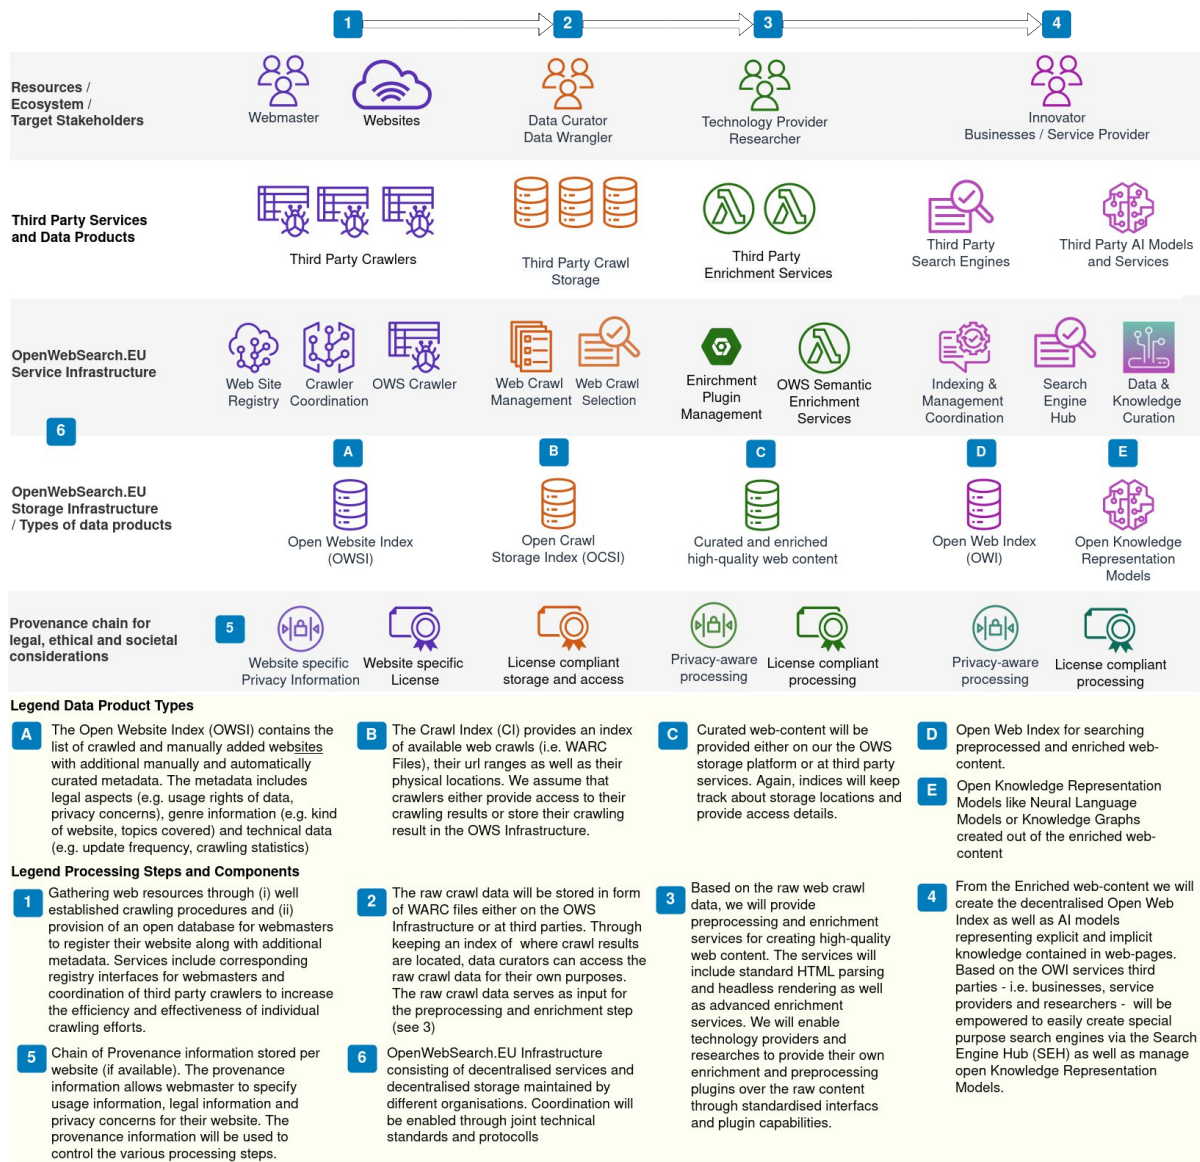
1 2 3 4

Resources / Ecosystem / Target Stakeholders

Webmaster

Websites

Data Curator Data Wrangler

Technology Provider Researcher

Innovator Businesses / Service Provider

Third Party Services and Data Products

Third Party Crawlers

Third Party Crawl Storage

Third Party Enrichment Services

Third Party Search Engines

Third Party AI Models and Services

OpenWebSearch.EU Service Infrastructure

Web Site Registry

Crawler Coordination

OWS Crawler

Web Crawl Management

Web Crawl Selection

Enrichment Plugin Management

OWS Semantic Enrichment Services

Indexing & Management Coordination

Search Engine Hub

Data & Knowledge Curation

6

A B C D E

OpenWebSearch.EU Storage Infrastructure / Types of data products

Open Website Index (OWSI)

Open Crawl Storage Index (OCSI)

Curated and enriched high-quality web content

Open Web Index (OWI)

Open Knowledge Representation Models

Provenance chain for legal, ethical and societal considerations

5

Website specific Privacy Information

Website specific License

License compliant storage and access

Privacy-aware processing

License compliant processing

Privacy-aware processing

License compliant processing

Legend Data Product Types

A The Open Website Index (OWSI) contains the list of crawled and manually added websites with additional manually and automatically curated metadata. The metadata includes legal aspects (e.g. usage rights of data, privacy concerns), genre information (e.g. kind of website, topics covered) and technical data (e.g. update frequency, crawling statistics)

B The Crawl Index (CI) provides an index of available web crawls (i.e. WARC Files), their url ranges as well as their physical locations. We assume that crawlers either provide access to their crawling results or store their crawling result in the OWS Infrastructure.

C Curated web-content will be provided either on our the OWS storage platform or at third party services. Again, indices will keep track about storage locations and provide access details.

D Open Web Index for searching preprocessed and enriched web-content.

E Open Knowledge Representation Models like Neural Language Models or Knowledge Graphs created out of the enriched web-content

Legend Processing Steps and Components

1 Gathering web resources through (i) well established crawling procedures and (ii) provision of an open database for webmasters to register their website along with additional metadata. Services include corresponding registry interfaces for webmasters and coordination of third party crawlers to increase the efficiency and effectiveness of individual crawling efforts.

2 The raw crawl data will be stored in form of WARC files either on the OWS Infrastructure or at third parties. Through keeping an index of where crawl results are located, data curators can access the raw crawl data for their own purposes. The raw crawl data serves as input for the preprocessing and enrichment step (see 3)

3 Based on the raw web crawl data, we will provide preprocessing and enrichment services for creating high-quality web content. The services will include standard HTML parsing and headless rendering as well as advanced enrichment services. We will enable technology providers and researches to provide their own enrichment and preprocessing plugins over the raw content through standardised interfacs and plugin capabilities.

4 From the Enriched web-content we will create the decentralised Open Web Index as well as AI models representing explicit and implicit knowledge contained in web-pages. Based on the OWI services third parties - i.e. businesses, service providers and researchers - will be empowered to easily create special purpose search engines via the Search Engine Hub (SEH) as well as manage open Knowledge Representation Models.

5 Chain of Provenance information stored per website (if available). The provenance information allows webmaster to specify usage information, legal information and privacy concerns for their website. The provenance information will be used to control the various processing steps.

6 OpenWebSearch.EU Infrastructure consisting of decentralised services and decentralised storage maintained by different organisations. Coordination will be enabled through joint technical standards and protocolls